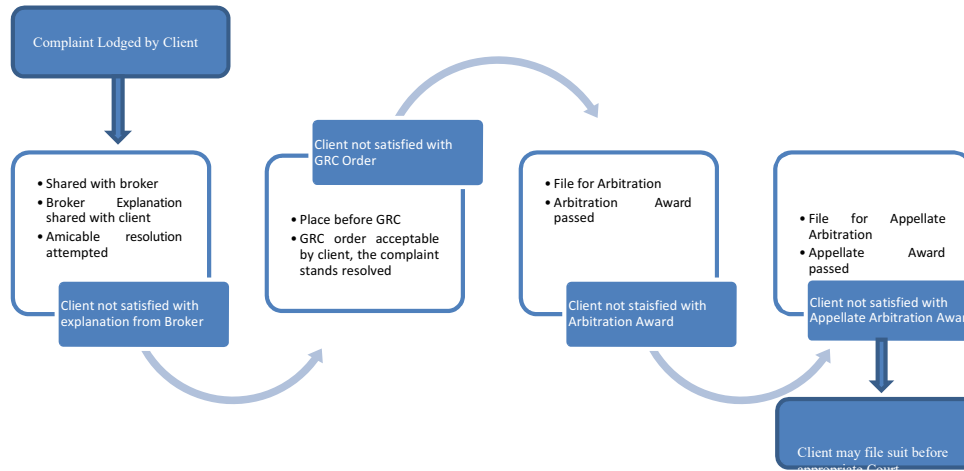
Complaint Lodged by Client

• Shared with broker
• Broker Explanation shared with client
• Amicable resolution attempted

Client not satisfied with explanation from Broker

Client not satisfied with GRC Order

• Place before GRC
• GRC order acceptable by client, the complaint stands resolved

• File for Arbitration
• Arbitration Award passed

Client not staisfied with Arbitration Award

• File for Appellate Arbitration
• Appellate Award passed

Client not satisfied with Appellate Arbitration Awa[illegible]

Client may file suit before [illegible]